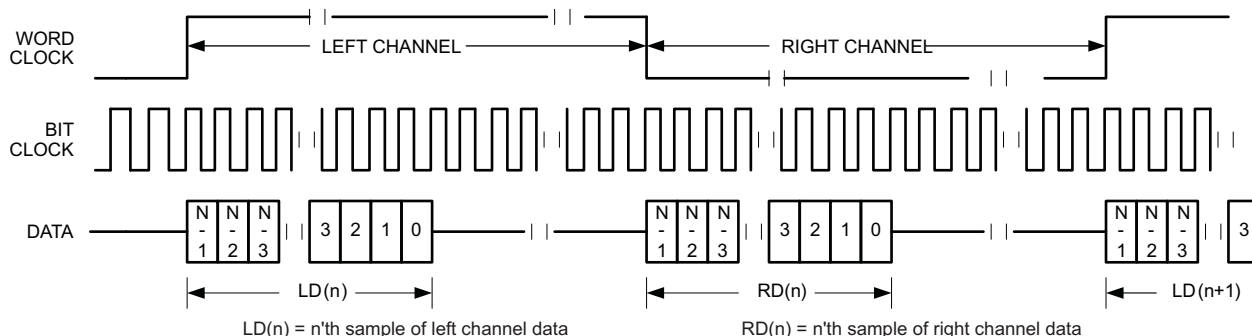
WORD CLOCK

LEFT CHANNEL

RIGHT CHANNEL

BIT CLOCK

DATA

N - 1

N - 2

N - 3

3

2

1

0

N - 1

N - 2

N - 3

3

2

1

0

N - 1

N - 2

N - 3

3

LD(n)

RD(n)

LD(n+1)

LD(n) = n'th sample of left channel data

RD(n) = n'th sample of right channel data